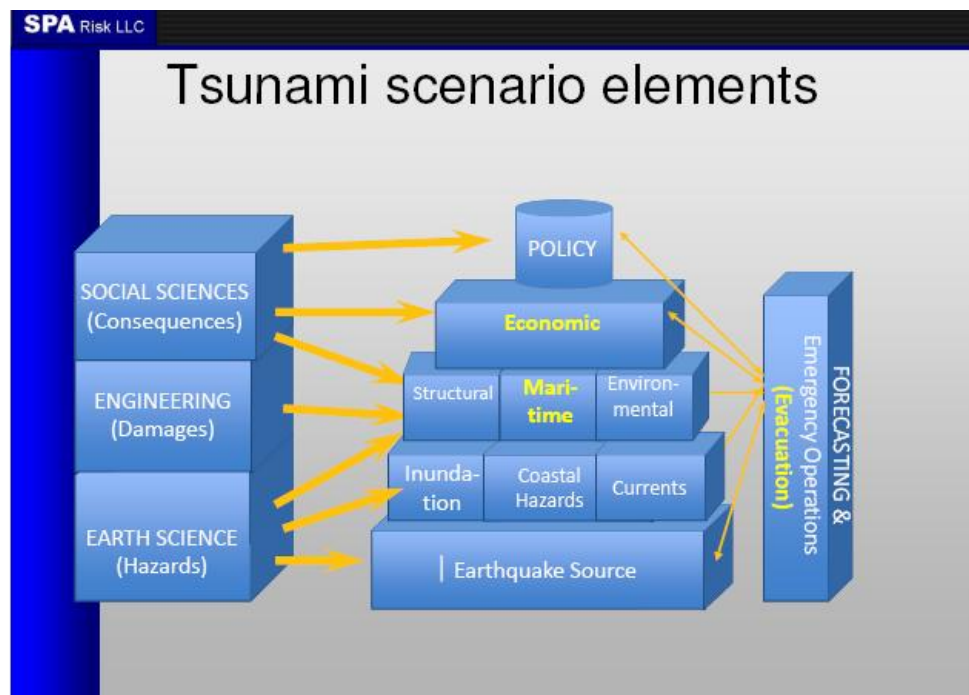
SPA Risk LLC

Tsunami scenario elements

SOCIAL SCIENCES (Consequences)

ENGINEERING (Damages)

EARTH SCIENCE (Hazards)

POLICY

Economic

Structural

Mari-time

Environ-mental

Inunda-tion

Coastal Hazards

Currents

Earthquake Source

FORECASTING & Emergency Operations (Evacuation)